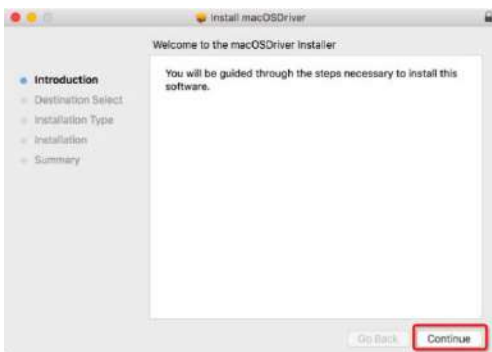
Install macOSDriver

Welcome to the macOSDriver Installer

Introduction
Destination Select
Installation Type
Installation
Summary

You will be guided through the steps necessary to install this software.

Go Back
Continue